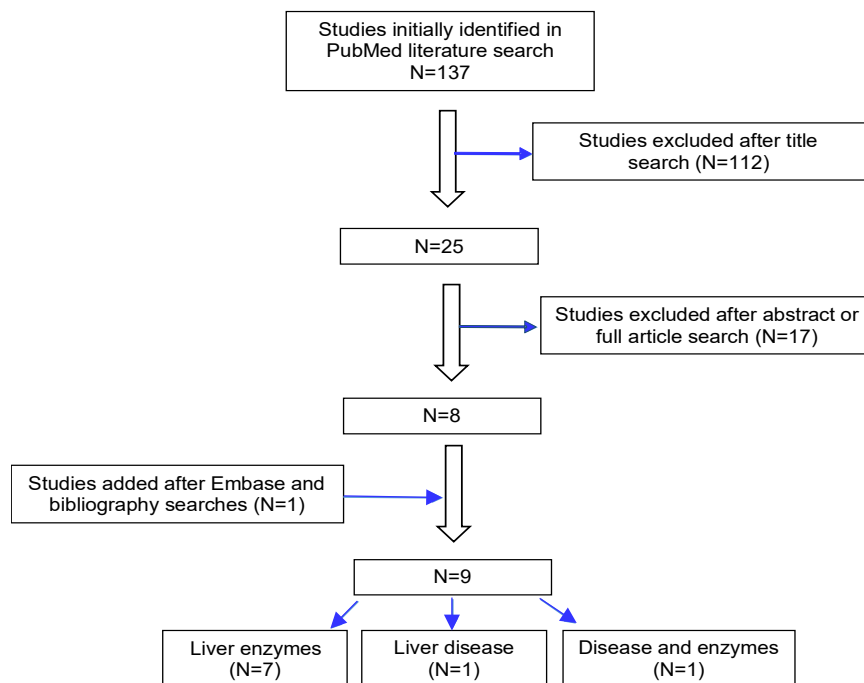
Studies initially identified in PubMed literature search
N=137

Studies excluded after title search (N=112)

N=25

Studies excluded after abstract or full article search (N=17)

N=8

Studies added after Embase and bibliography searches (N=1)

N=9

Liver enzymes
(N=7)

Liver disease
(N=1)

Disease and enzymes
(N=1)